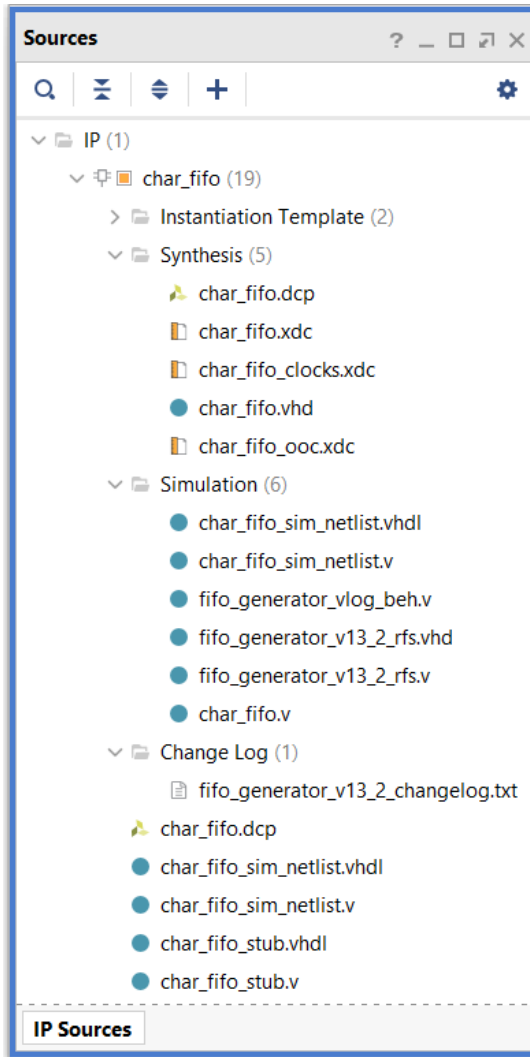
Sources ? _ □ ⇗ ×

IP (1)
char_fifo (19)
Instantiation Template (2)
Synthesis (5)
char_fifo.dcp
char_fifo.xdc
char_fifo_clocks.xdc
char_fifo.vhd
char_fifo_ooc.xdc
Simulation (6)
char_fifo_sim_netlist.vhdl
char_fifo_sim_netlist.v
fifo_generator_vlog_beh.v
fifo_generator_v13_2_rfs.vhd
fifo_generator_v13_2_rfs.v
char_fifo.v
Change Log (1)
fifo_generator_v13_2_changelog.txt
char_fifo.dcp
char_fifo_sim_netlist.vhdl
char_fifo_sim_netlist.v
char_fifo_stub.vhdl
char_fifo_stub.v

IP Sources